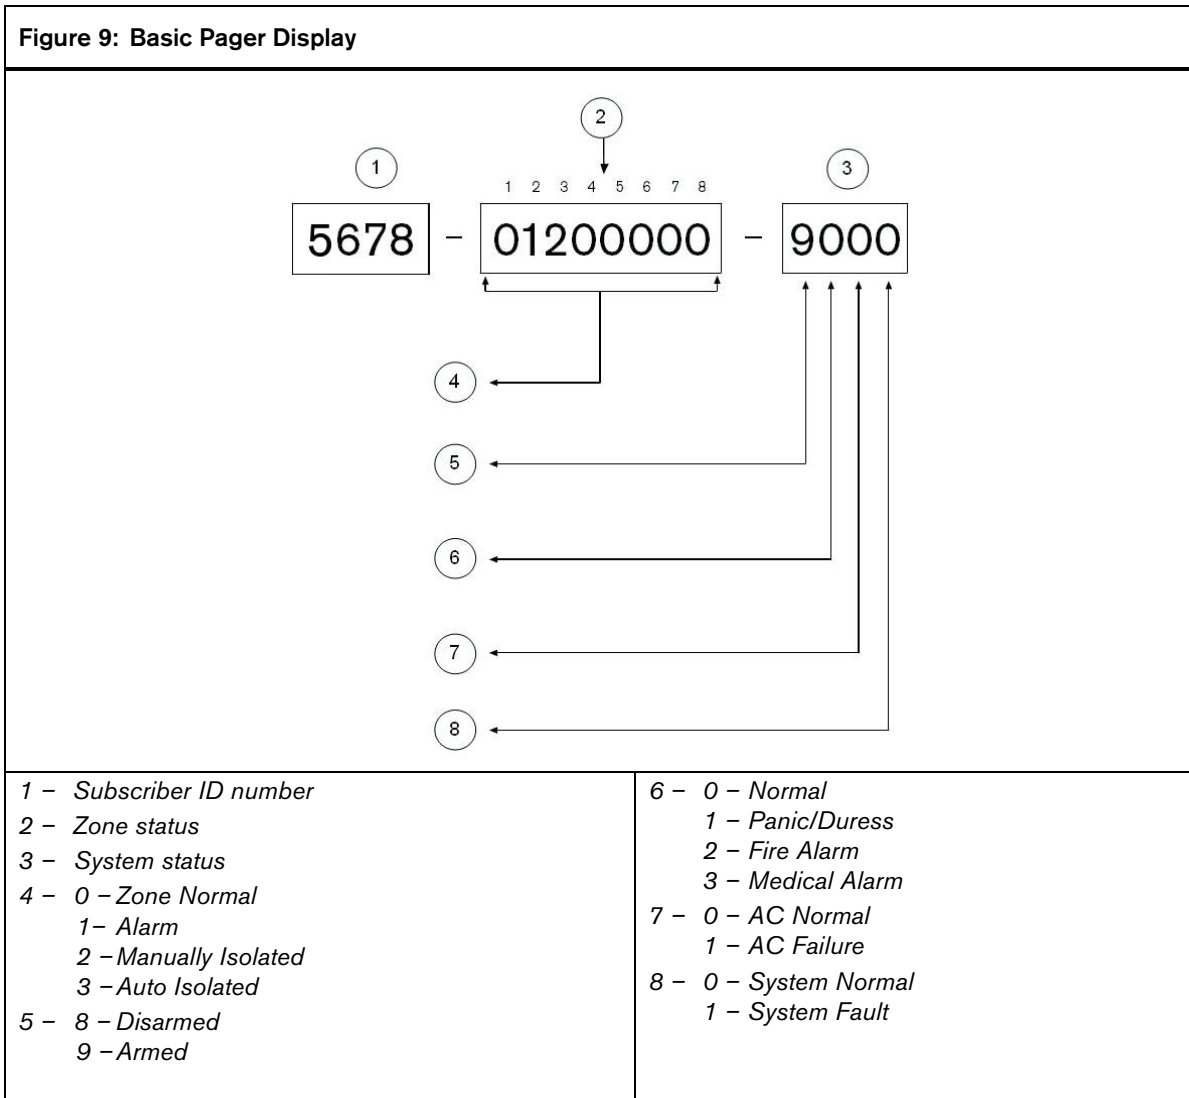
Figure 9: Basic Pager Display

2

1

1 2 3 4 5 6 7 8

3

5678 - 01200000 - 9000

4

5

6

7

8

1 – Subscriber ID number
2 – Zone status
3 – System status
4 – 0 – Zone Normal
1– Alarm
2 – Manually Isolated
3 – Auto Isolated
5 – 8 – Disarmed
9 – Armed

6 – 0 – Normal
1 – Panic/Duress
2 – Fire Alarm
3 – Medical Alarm
7 – 0 – AC Normal
1 – AC Failure
8 – 0 – System Normal
1 – System Fault